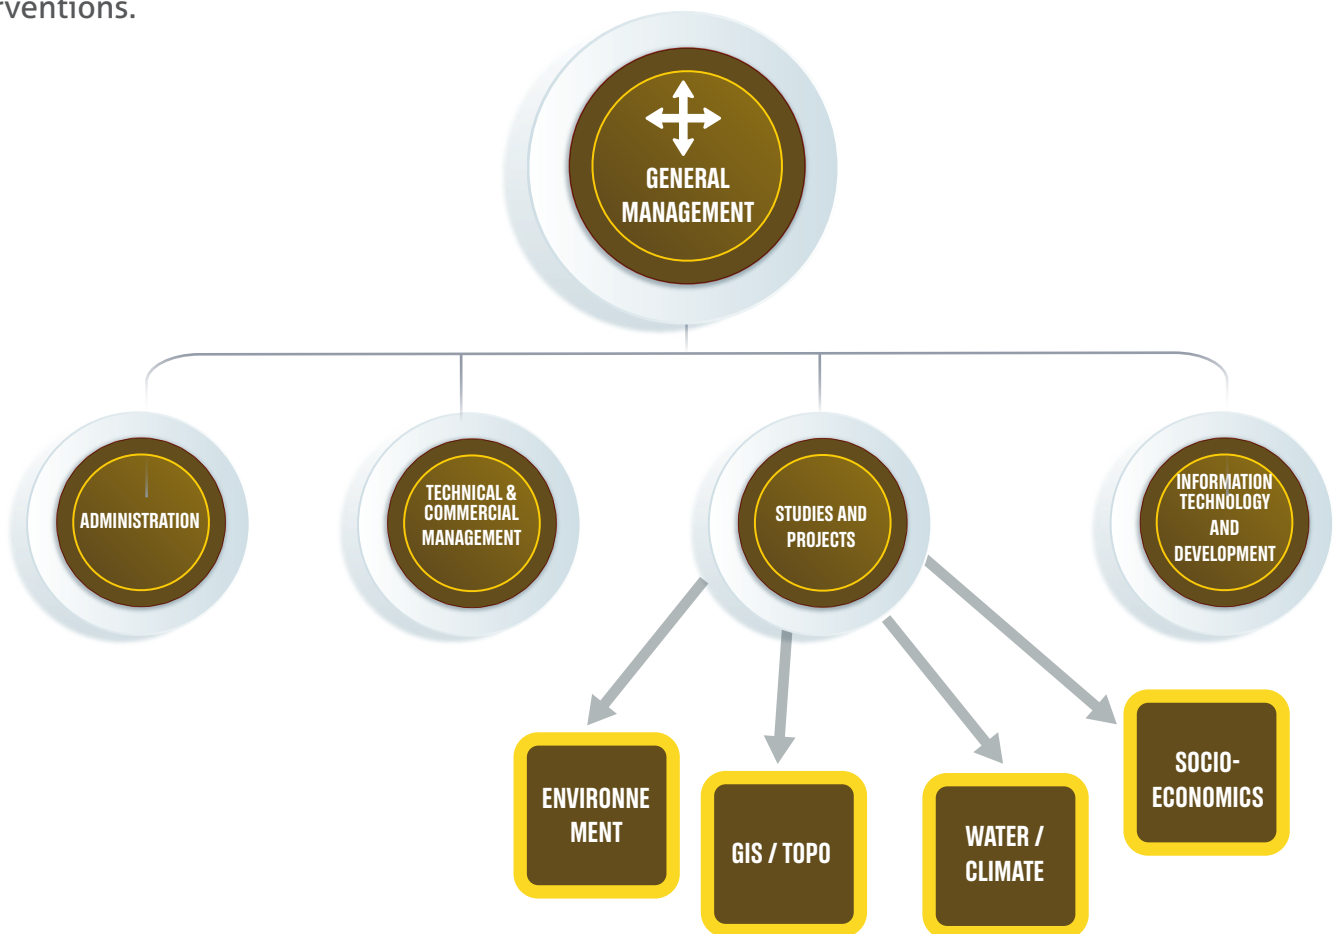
rventions.

GENERAL MANAGEMENT

ADMINISTRATION

TECHNICAL & COMMERCIAL MANAGEMENT

STUDIES AND PROJECTS

INFORMATION TECHNOLOGY AND DEVELOPMENT

ENVIRONNE MENT

GIS / TOPO

WATER / CLIMATE

SOCIO-ECONOMICS